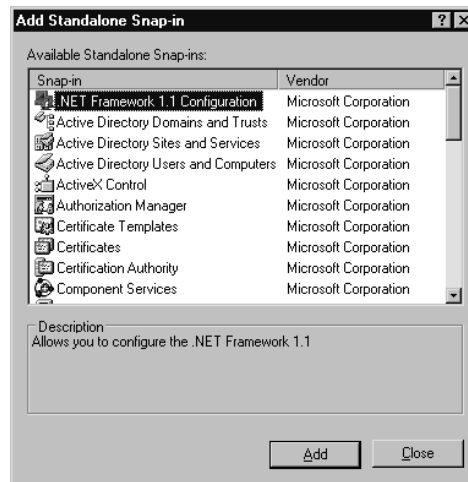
Add Standalone Snap-in

?

X

Available Standalone Snap-ins:

| Snap-in | Vendor |
|---|---|
| .NET Framework 1.1 Configuration | Microsoft Corporation |
| Active Directory Domains and Trusts | Microsoft Corporation |
| Active Directory Sites and Services | Microsoft Corporation |
| Active Directory Users and Computers | Microsoft Corporation |
| ActiveX Control | Microsoft Corporation |
| Authorization Manager | Microsoft Corporation |
| Certificate Templates | Microsoft Corporation |
| Certificates | Microsoft Corporation |
| Certification Authority | Microsoft Corporation |
| Component Services | Microsoft Corporation |

Description
Allows you to configure the .NET Framework 1.1

Add

Close